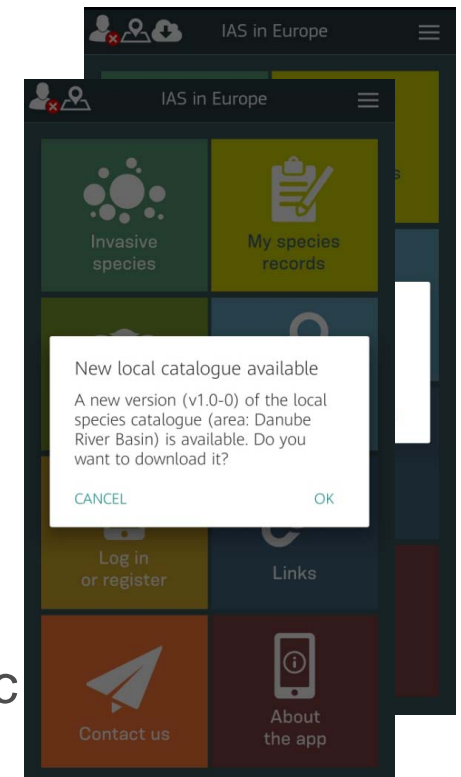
IAS in Europe

IAS in Europe

Invasive species

My species records

New local catalogue available

A new version (v1.0-0) of the local species catalogue (area: Danube River Basin) is available. Do you want to download it?

CANCEL

OK

Log in or register

Links

Contact us

About the app

C